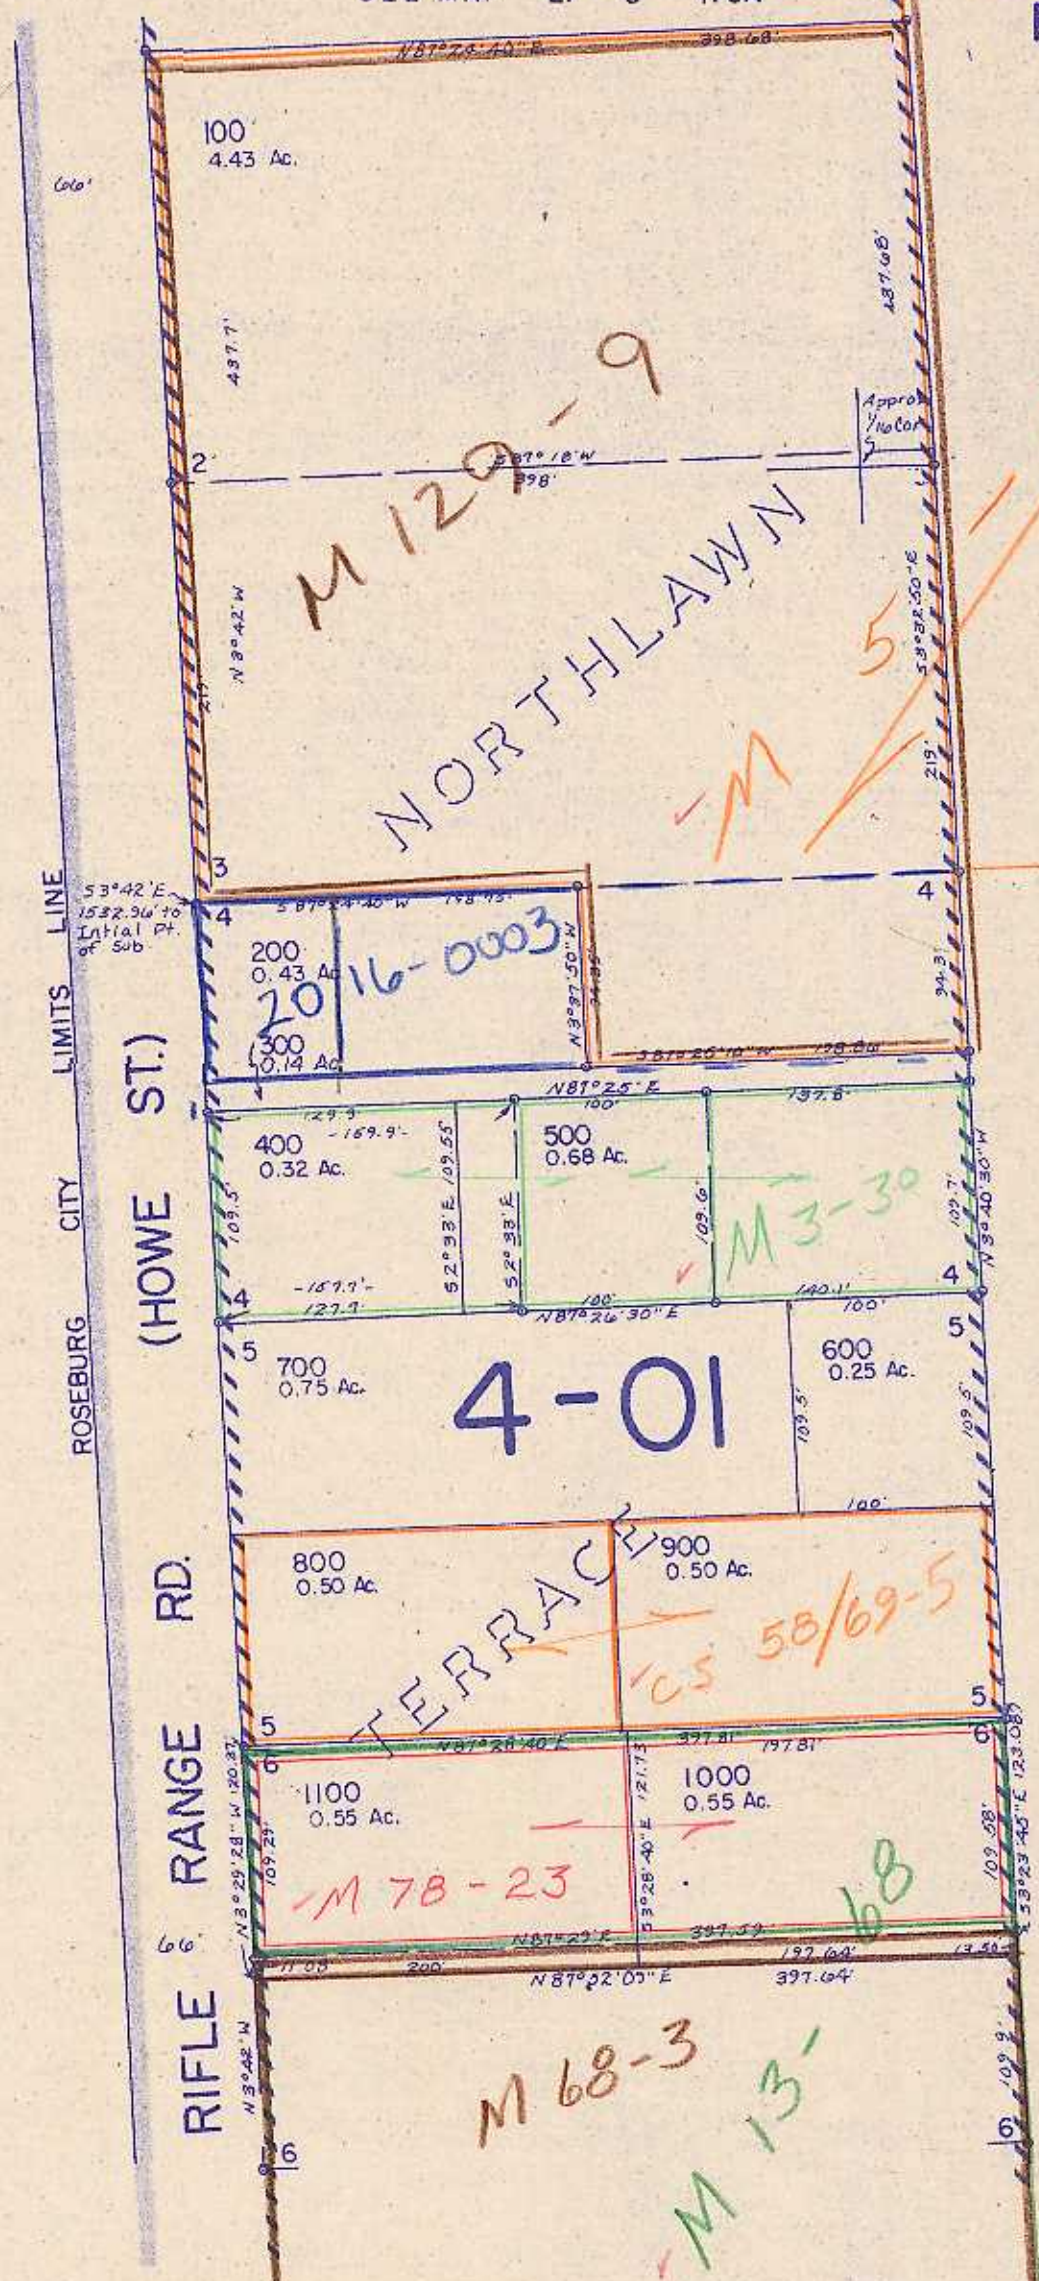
N87°24'40"E 398.68'

100
4.43 Ac.

66'

437.7'

437.68'

M 129-9

NORTHLAWN

Approx 1/16 Cor

2

S87°18'W 398'

N3°42'W

S3°32'50"E

219'

M 5

M

3

4

S3°42'E 1532.96' to Initial Pt. of Sub

S87°24'40"W 148.45'

200
0.43 Ac.

2016-0003

N3°37'50"W

300
0.14 Ac.

S87°25'10"W 128.84'

94.3'

ROSEBURG CITY LIMITS LINE

(HOWE ST.)

N81°25'E 100' 137.8'

129.9 -169.9'-

400
0.32 Ac.

109.55

109.5

S2°33'E

S2°33'E

500
0.68 Ac.

109.6

M 3-30

109.7'

N3°40'30"W

4

-157.7'- 127.7'

100'

N87°26'30"E

140.1'

100'

4

5

5

700
0.75 Ac.

4-01

109.5'

600
0.25 Ac.

109.5'

100'

RD.

800
0.50 Ac.

TERRACE

900
0.50 Ac.

CS 58/69-5

5

5

RANGE

6

N87°28'40"E 397.81' 197.81'

6

1100
0.55 Ac.

N3°29'28"W 120.87'

109.29'

S3°28'40"E 121.73

1000
0.55 Ac.

109.58'

S3°23'45"E 123.08

M 78-23

68

66'

N87°29'E 397.59'

11.08 200

N87°22'05"E

197.64' 397.64'

13.56

RIFLE

N3°42'W

M 68-3

109.9'

M 13

M

6

6